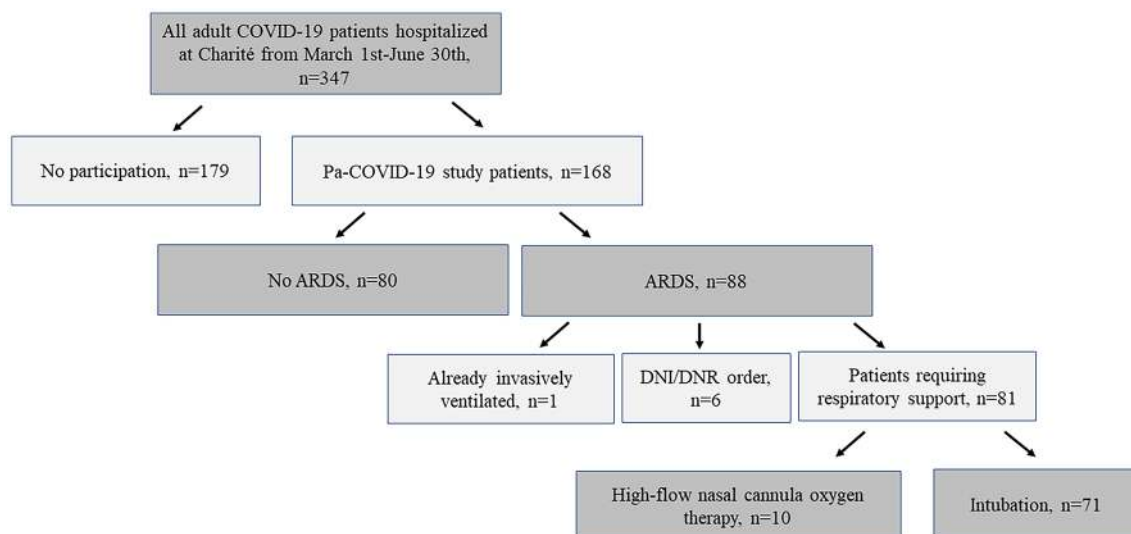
All adult COVID-19 patients hospitalized at Charité from March 1st-June 30th, n=347

No participation, n=179

Pa-COVID-19 study patients, n=168

No ARDS, n=80

ARDS, n=88

Already invasively ventilated, n=1

DNI/DNR order, n=6

Patients requiring respiratory support, n=81

High-flow nasal cannula oxygen therapy, n=10

Intubation, n=71